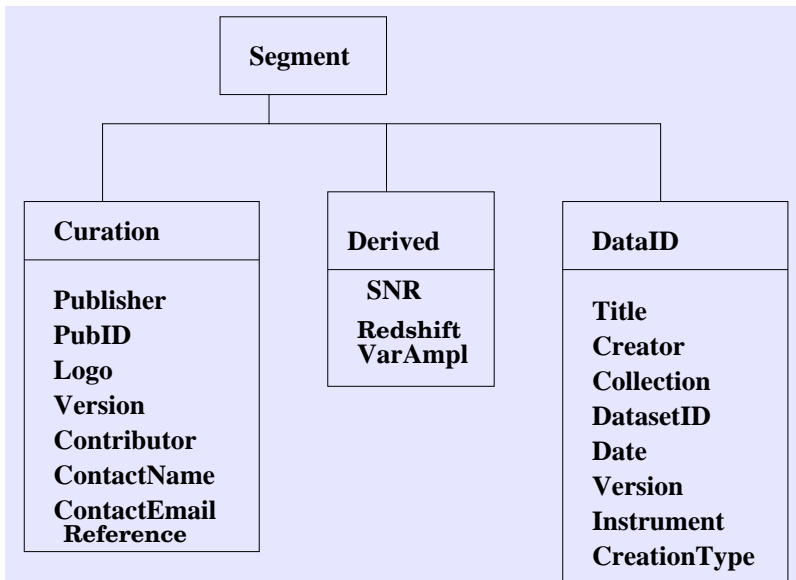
Segment

Curation

Publisher
PubID
Logo
Version
Contributor
ContactName
ContactEmail
Reference

Derived

SNR
Redshift
VarAmpl

DataID

Title
Creator
Collection
DatasetID
Date
Version
Instrument
CreationType